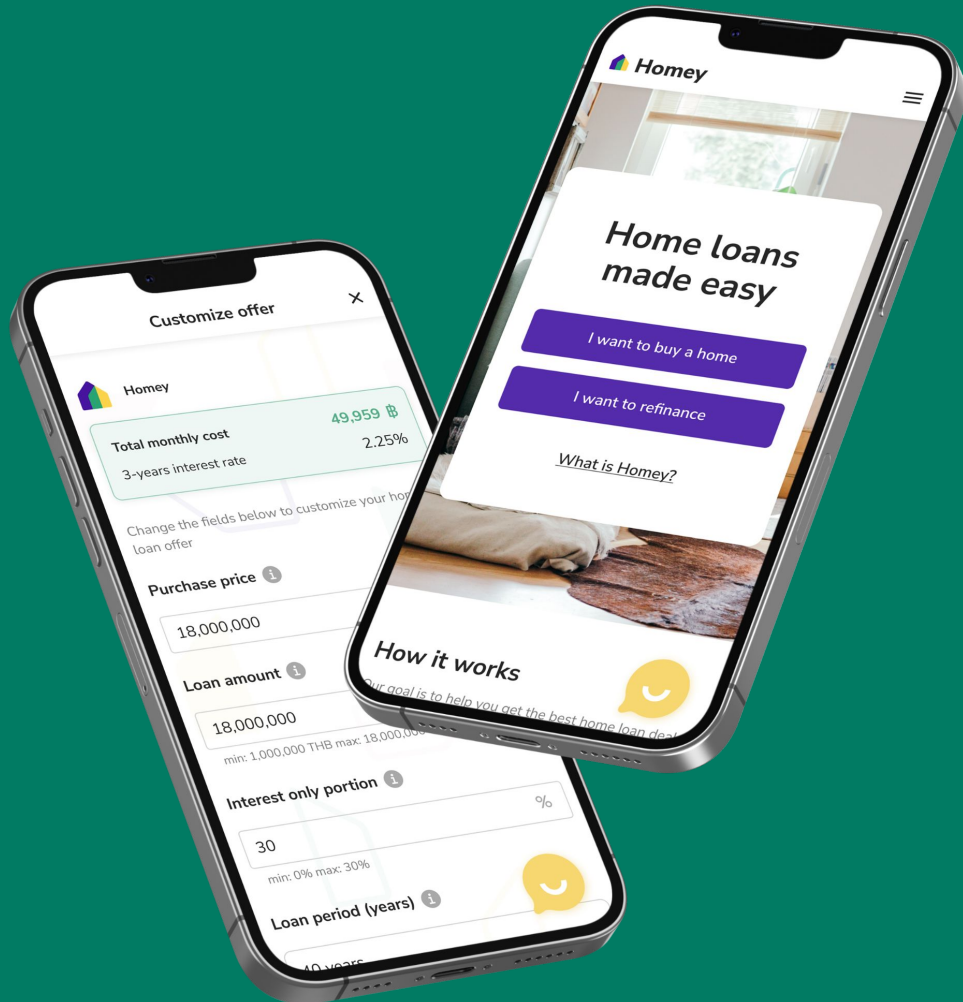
Customize offer

Homey

Total monthly cost
49,959 ฿
3-years interest rate
2.25%

Change the fields below to customize your ho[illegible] loan offer

Purchase price i
18,000,000

Loan amount i
18,000,000
min: 1,000,000 THB max: 18,000,00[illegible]

Interest only portion i
30
%
min: 0% max: 30%

Loan period (years) i
40 years

Homey

Home loans made easy

I want to buy a home

I want to refinance

What is Homey?

How it works

Our goal is to help you get the best home loan dea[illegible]